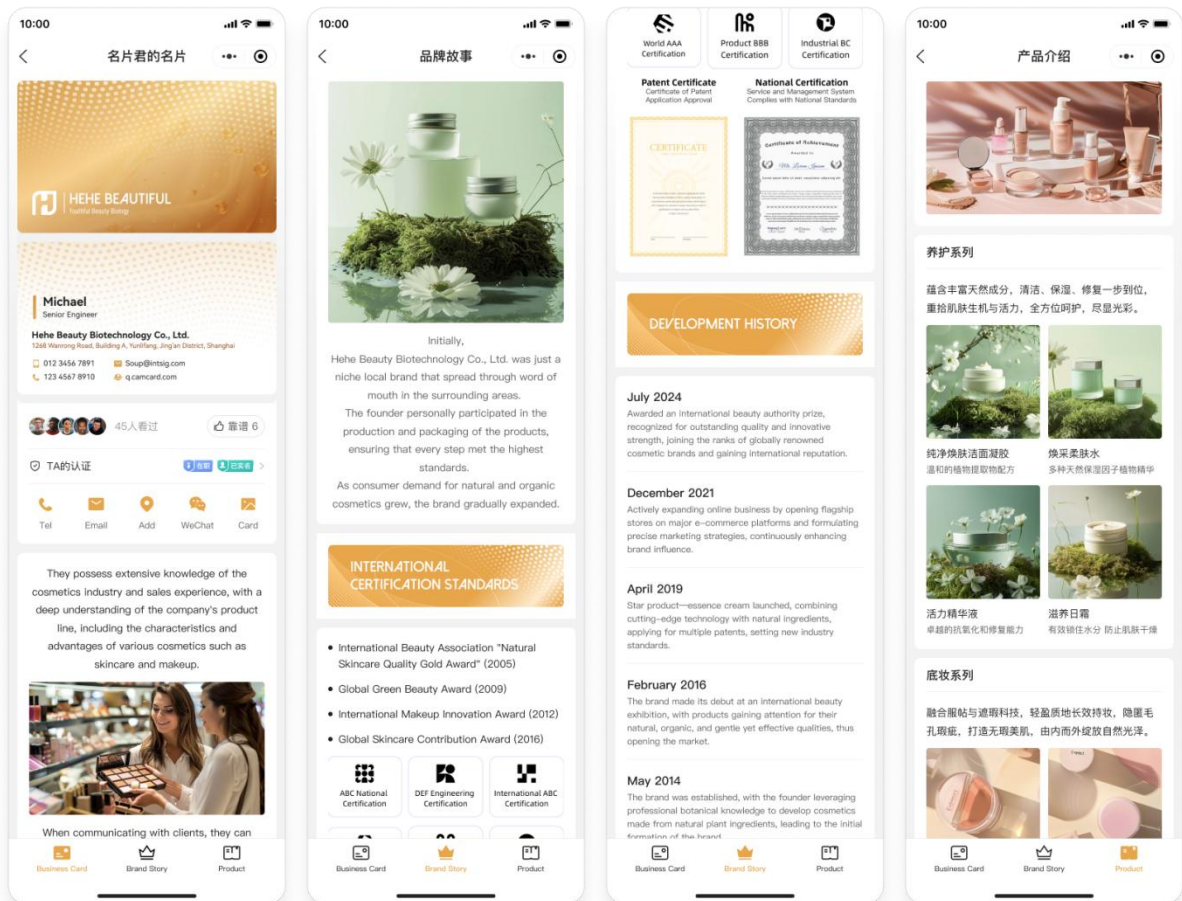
10:00

名片君的名片

HEHE BEAUTIFUL
Youthful Beauty Biology

Michael
Senior Engineer

Hehe Beauty Biotechnology Co., Ltd.
1268 Wanrong Road, Building A, Yunifang, Jing'an District, Shanghai

012 3456 7891
Soup@intsig.com
123 4567 8910
q.camcard.com

45人看过
靠谱 6

TA的认证
在职 已实名

Tel
Email
Add
WeChat
Card

They possess extensive knowledge of the cosmetics industry and sales experience, with a deep understanding of the company's product line, including the characteristics and advantages of various cosmetics such as skincare and makeup.

When communicating with clients, they can

Business Card
Brand Story
Product

10:00

品牌故事

Initially,
Hehe Beauty Biotechnology Co., Ltd. was just a niche local brand that spread through word of mouth in the surrounding areas.
The founder personally participated in the production and packaging of the products, ensuring that every step met the highest standards.
As consumer demand for natural and organic cosmetics grew, the brand gradually expanded.

INTERNATIONAL CERTIFICATION STANDARDS

• International Beauty Association "Natural Skincare Quality Gold Award" (2005)
• Global Green Beauty Award (2009)
• International Makeup Innovation Award (2012)
• Global Skincare Contribution Award (2016)

ABC National Certification
DEF Engineering Certification
International ABC Certification

Business Card
Brand Story
Product

World AAA Certification
Product BBB Certification
Industrial BC Certification

Patent Certificate
Certificate of Patent Application Approval

National Certification
Service and Management System Complies with National Standards

CERTIFICATE

Certificate of Achievement

DEVELOPMENT HISTORY

July 2024
Awarded an international beauty authority prize, recognized for outstanding quality and innovative strength, joining the ranks of globally renowned cosmetic brands and gaining international reputation.

December 2021
Actively expanding online business by opening flagship stores on major e-commerce platforms and formulating precise marketing strategies, continuously enhancing brand influence.

April 2019
Star product—essence cream launched, combining cutting-edge technology with natural ingredients, applying for multiple patents, setting new industry standards.

February 2016
The brand made its debut at an international beauty exhibition, with products gaining attention for their natural, organic, and gentle yet effective qualities, thus opening the market.

May 2014
The brand was established, with the founder leveraging professional botanical knowledge to develop cosmetics made from natural plant ingredients, leading to the initial formation of the brand.

Business Card
Brand Story
Product

10:00

产品介绍

养护系列

蕴含丰富天然成分，清洁、保湿、修复一步到位，重拾肌肤生机与活力，全方位呵护，尽显光彩。

纯净焕肤洁面凝胶
温和的植物提取物配方

焕采柔肤水
多种天然保湿因子植物精华

活力精华液
卓越的抗氧化和修复能力

滋养日霜
有效锁住水分 防止肌肤干燥

底妆系列

融合服帖与遮瑕科技，轻盈质地长效持妆，隐匿毛孔瑕疵，打造无瑕美肌，由内而外绽放自然光泽。

Business Card
Brand Story
Product